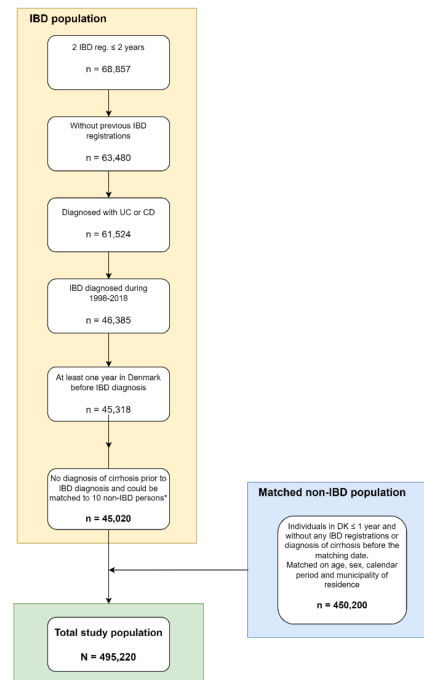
IBD population

2 IBD reg. ≤ 2 years

n = 68,857

Without previous IBD registrations

n = 63,480

Diagnosed with UC or CD

n = 61,524

IBD diagnosed during 1998-2018

n = 46,385

At least one year in Denmark before IBD diagnosis

n = 45,318

No diagnosis of cirrhosis prior to IBD diagnosis and could be matched to 10 non-IBD persons*

n = 45,020

Matched non-IBD population

Individuals in DK ≤ 1 year and without any IBD registrations or diagnosis of cirrhosis before the matching date.
Matched on age, sex, calendar period and municipality of residence

n = 450,200

Total study population

N = 495,220